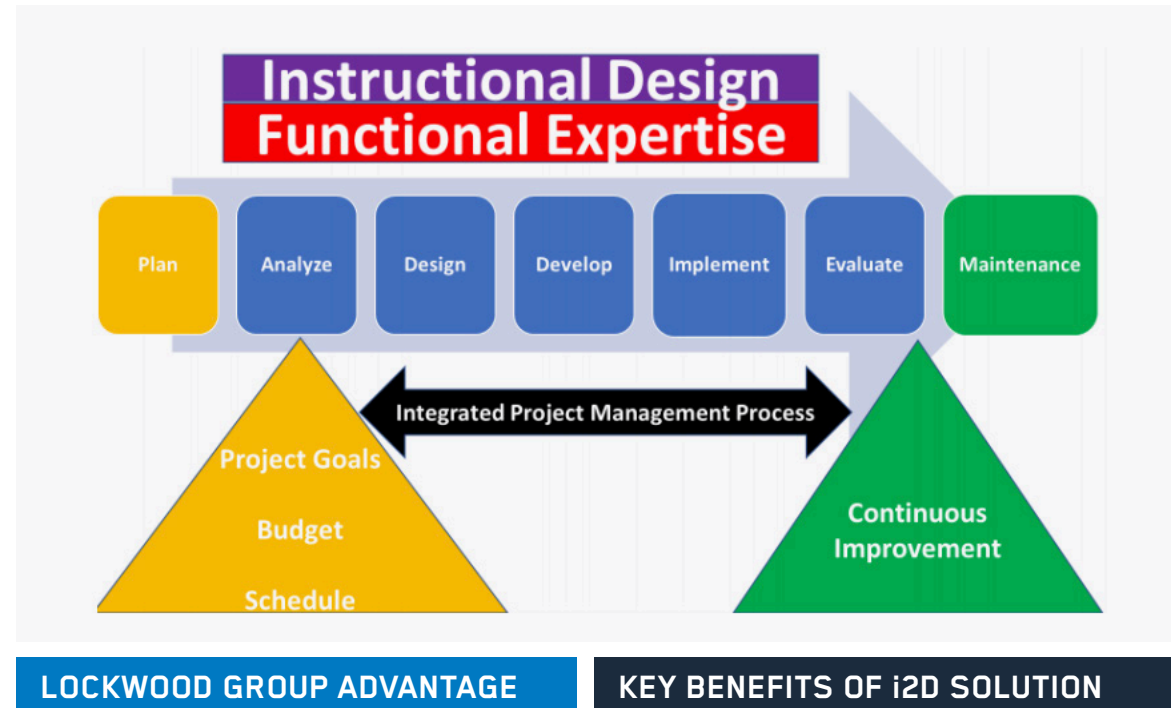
Instructional Design
Functional Expertise

Plan
Analyze
Design
Develop
Implement
Evaluate
Maintenance

Integrated Project Management Process

Project Goals
Budget
Schedule

Continuous Improvement

LOCKWOOD GROUP ADVANTAGE

KEY BENEFITS OF i2D SOLUTION